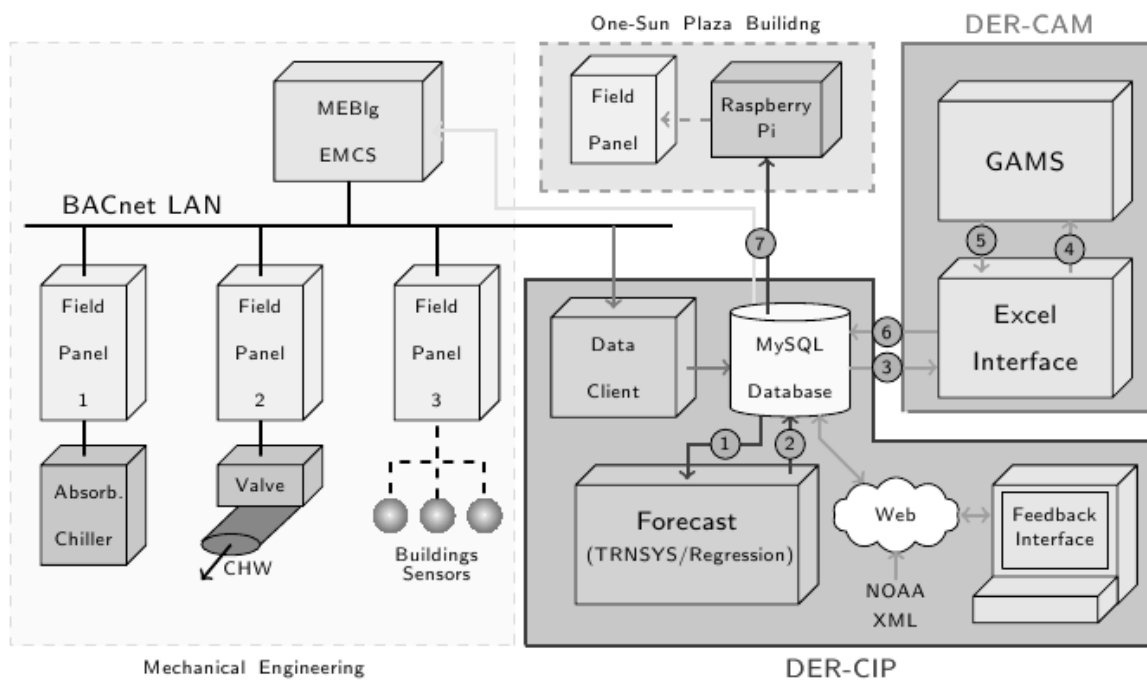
One-Sun Plaza Builidng

DER-CAM

MEBlg EMCS

Field Panel

Raspberry Pi

GAMS

BACnet LAN

7

5

4

Field Panel 1

Field Panel 2

Field Panel 3

Data Client

MySQL Database

6

3

Excel Interface

Absorb. Chiller

Valve

CHW

Buildings Sensors

1

2

Forecast (TRNSYS/Regression)

Web

Feedback Interface

NOAA XML

Mechanical Engineering

DER-CIP